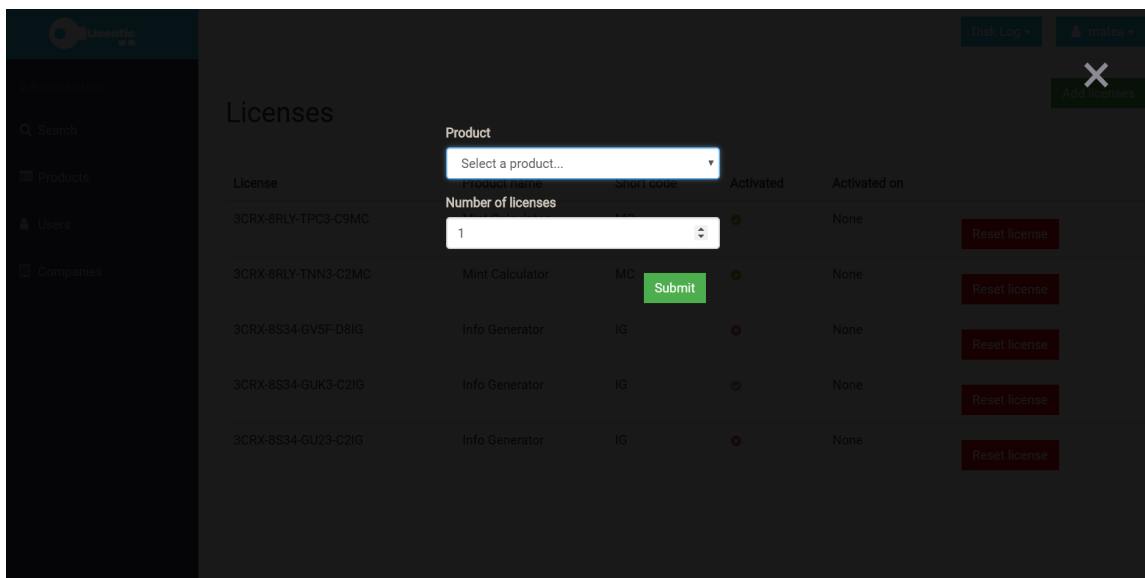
Licentio

Dist Log ▾

mates ▾

Search

Products

Users

Companies

Licenses

Add licenses

×

Product

Select a product...

Number of licenses

1

Submit

| License | Product name | Short code | Activated | Activated on | |
|---|---|---|---|---|---|
| 3CRX-8RLY-TPC3-C9MC | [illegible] | MC | | None | Reset license |
| 3CRX-8RLY-TNN3-C2MC | Mint Calculator | MC | | None | Reset license |
| 3CRX-8S34-GV5F-D8IG | Info Generator | IG | | None | Reset license |
| 3CRX-8S34-GUK3-C2IG | Info Generator | IG | | None | Reset license |
| 3CRX-8S34-GU23-C2IG | Info Generator | IG | | None | Reset license |